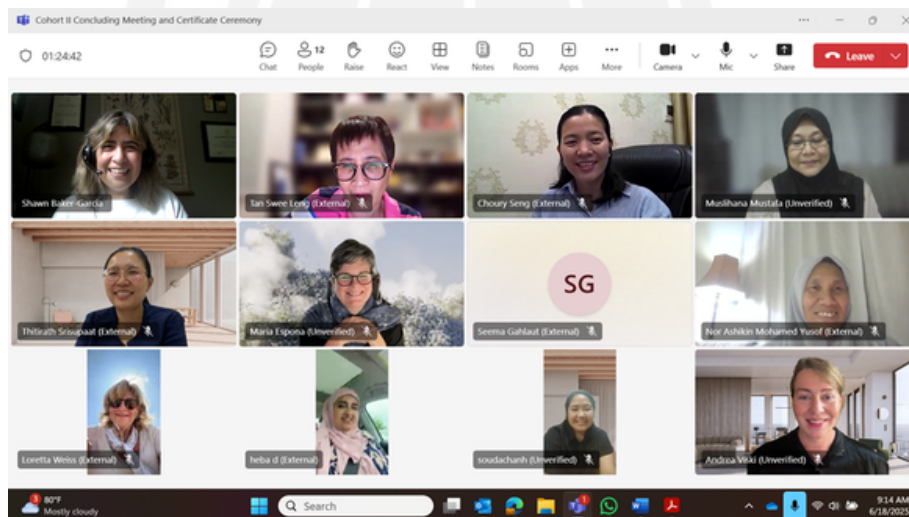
Cohort II Concluding Meeting and Certificate Ceremony

01:24:42

Chat
12
People
Raise
React
View
Notes
Rooms
Apps
More
Camera
Mic
Share
Leave

Shawn Baker-Garcia
Tan Swee Leng (External)
Choury Seng (External)
Muslihana Mustafa (Unverified)
Thitieath Srisupaat (External)
Maria Espona (Unverified)
SG
Seema Gahlaut (External)
Nor Ashikin Mohamed Yusof (External)
Loretta Weiss (External)
heba d (External)
soudachanh (Unverified)
Andrea Veiki (Unverified)

80°F
Mostly cloudy
Search
9:14 AM
6/18/2025